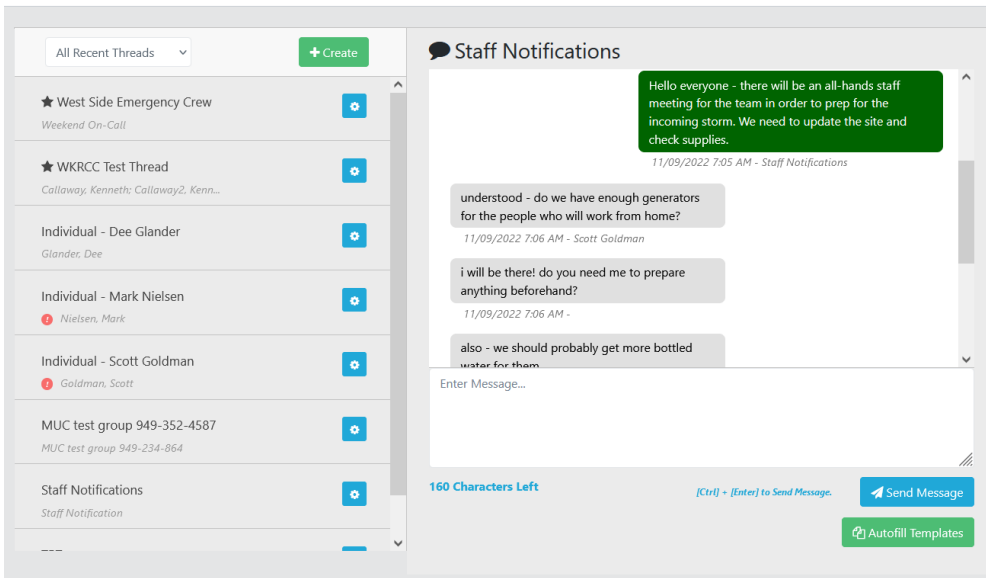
All Recent Threads

+ Create

West Side Emergency Crew
Weekend On-Call

WKRCC Test Thread
Callaway, Kenneth; Callaway2, Kenn...

Individual - Dee Glander
Glander, Dee

Individual - Mark Nielsen
Nielsen, Mark

Individual - Scott Goldman
Goldman, Scott

MUC test group 949-352-4587
MUC test group 949-234-864

Staff Notifications
Staff Notification

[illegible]

Staff Notifications

Hello everyone - there will be an all-hands staff meeting for the team in order to prep for the incoming storm. We need to update the site and check supplies.

11/09/2022 7:05 AM - Staff Notifications

understood - do we have enough generators for the people who will work from home?

11/09/2022 7:06 AM - Scott Goldman

i will be there! do you need me to prepare anything beforehand?

11/09/2022 7:06 AM -

also - we should probably get more bottled water for them

Enter Message...

160 Characters Left

[Ctrl] + [Enter] to Send Message.

Send Message

Autofill Templates